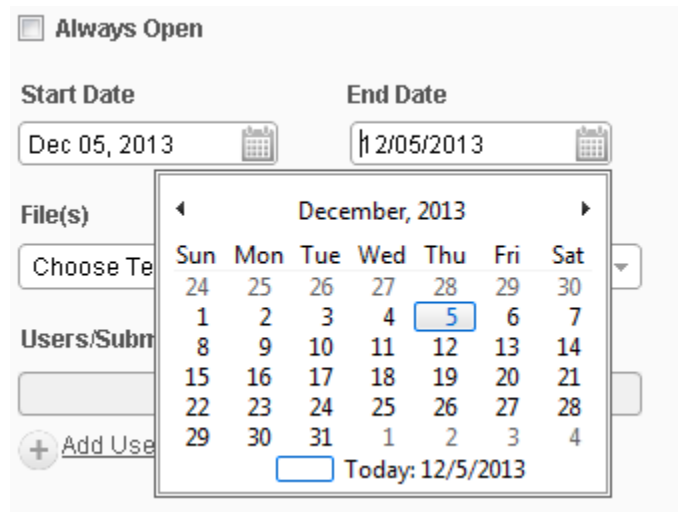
Always Open

Start Date

Dec 05, 2013

End Date

12/05/2013

File(s)

Choose Te

Users/Subm

Add Use

December, 2013

| Sun | Mon | Tue | Wed | Thu | Fri | Sat |
|---|---|---|---|---|---|---|
| 24 | 25 | 26 | 27 | 28 | 29 | 30 |
| 1 | 2 | 3 | 4 | 5 | 6 | 7 |
| 8 | 9 | 10 | 11 | 12 | 13 | 14 |
| 15 | 16 | 17 | 18 | 19 | 20 | 21 |
| 22 | 23 | 24 | 25 | 26 | 27 | 28 |
| 29 | 30 | 31 | 1 | 2 | 3 | 4 |

Today: 12/5/2013